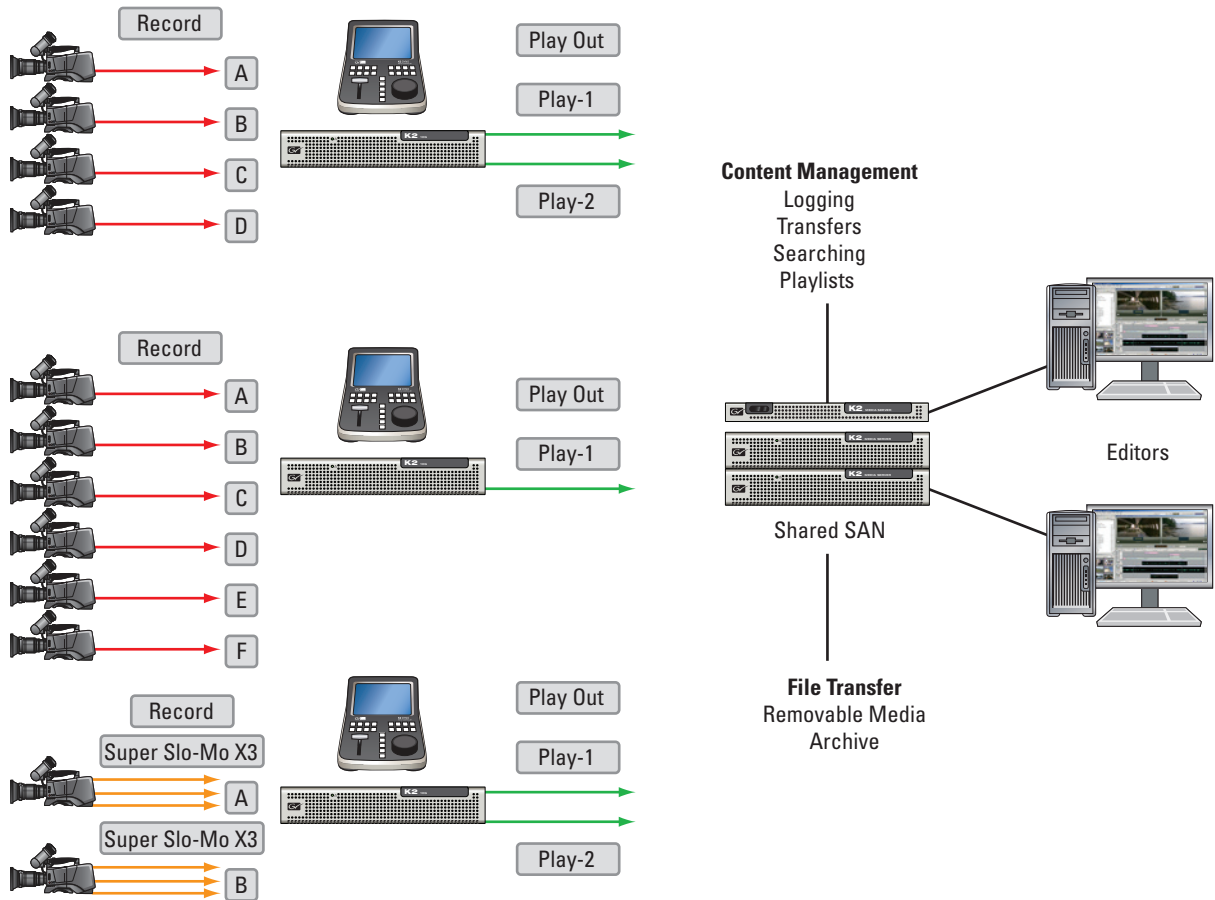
Record

A

B

C

D

K2

Play Out

Play-1

Play-2

Record

A

B

C

D

E

F

K2

Play Out

Play-1

Record

Super Slo-Mo X3

A

Super Slo-Mo X3

B

K2

Play Out

Play-1

Play-2

**Content Management**
Logging
Transfers
Searching
Playlists

K2

K2

K2

Shared SAN

Editors

**File Transfer**
Removable Media
Archive